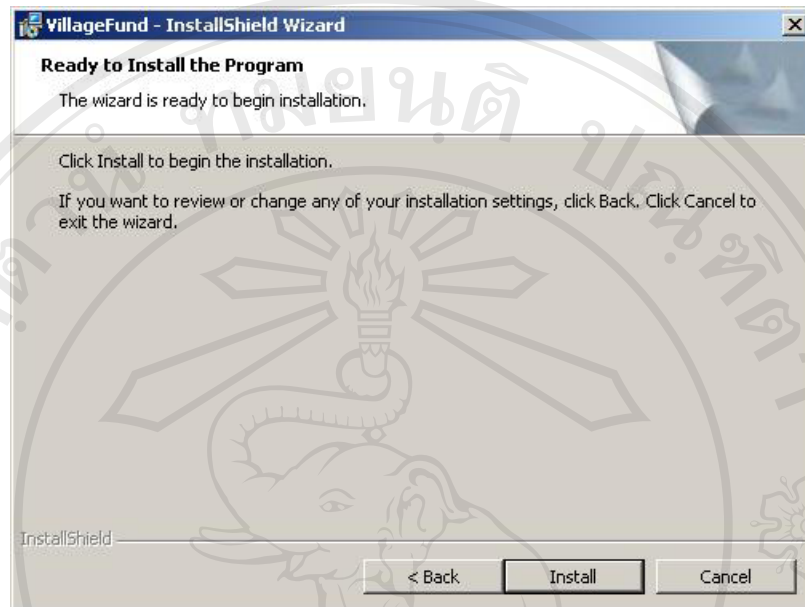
VillageFund - InstallShield Wizard

Ready to Install the Program

The wizard is ready to begin installation.

Click Install to begin the installation.

If you want to review or change any of your installation settings, click Back. Click Cancel to exit the wizard.

InstallShield

< Back

Install

Cancel